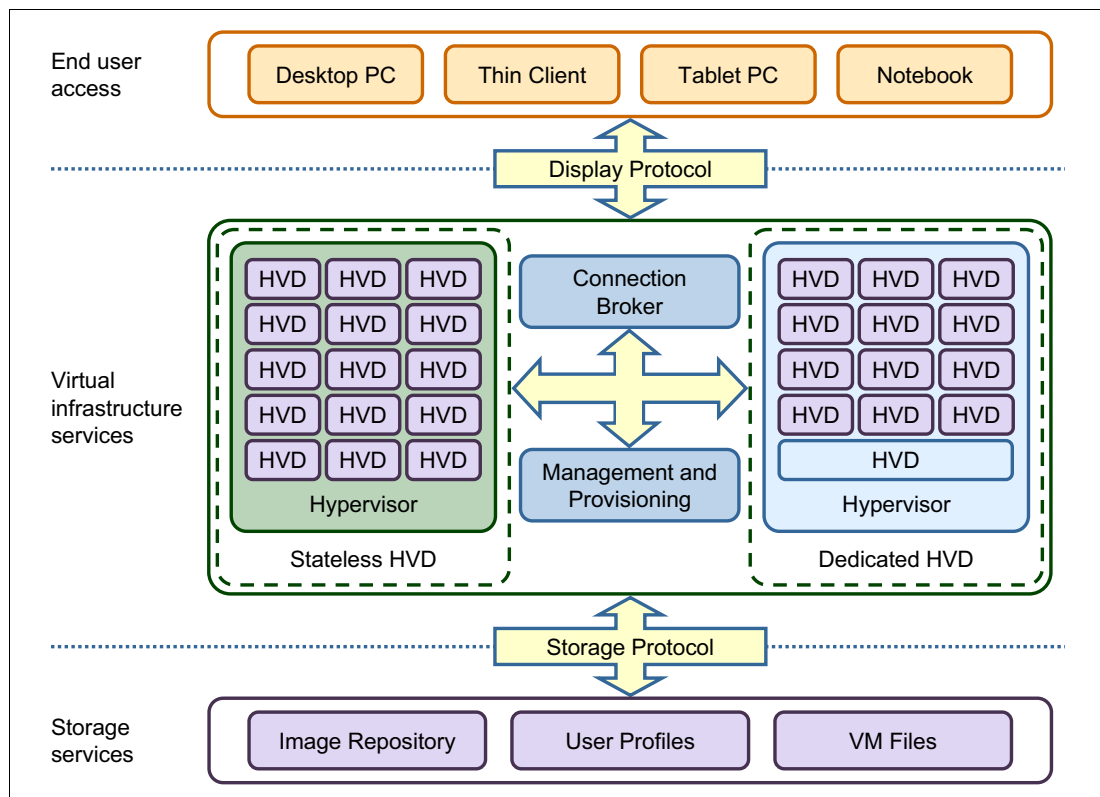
End user access

Desktop PC

Thin Client

Tablet PC

Notebook

Display Protocol

Virtual infrastructure services

HVD HVD HVD
HVD HVD HVD
HVD HVD HVD
HVD HVD HVD
HVD HVD HVD

Hypervisor

Stateless HVD

Connection Broker

Management and Provisioning

HVD HVD HVD
HVD HVD HVD
HVD HVD HVD
HVD HVD HVD
HVD

Hypervisor

Dedicated HVD

Storage Protocol

Storage services

Image Repository

User Profiles

VM Files